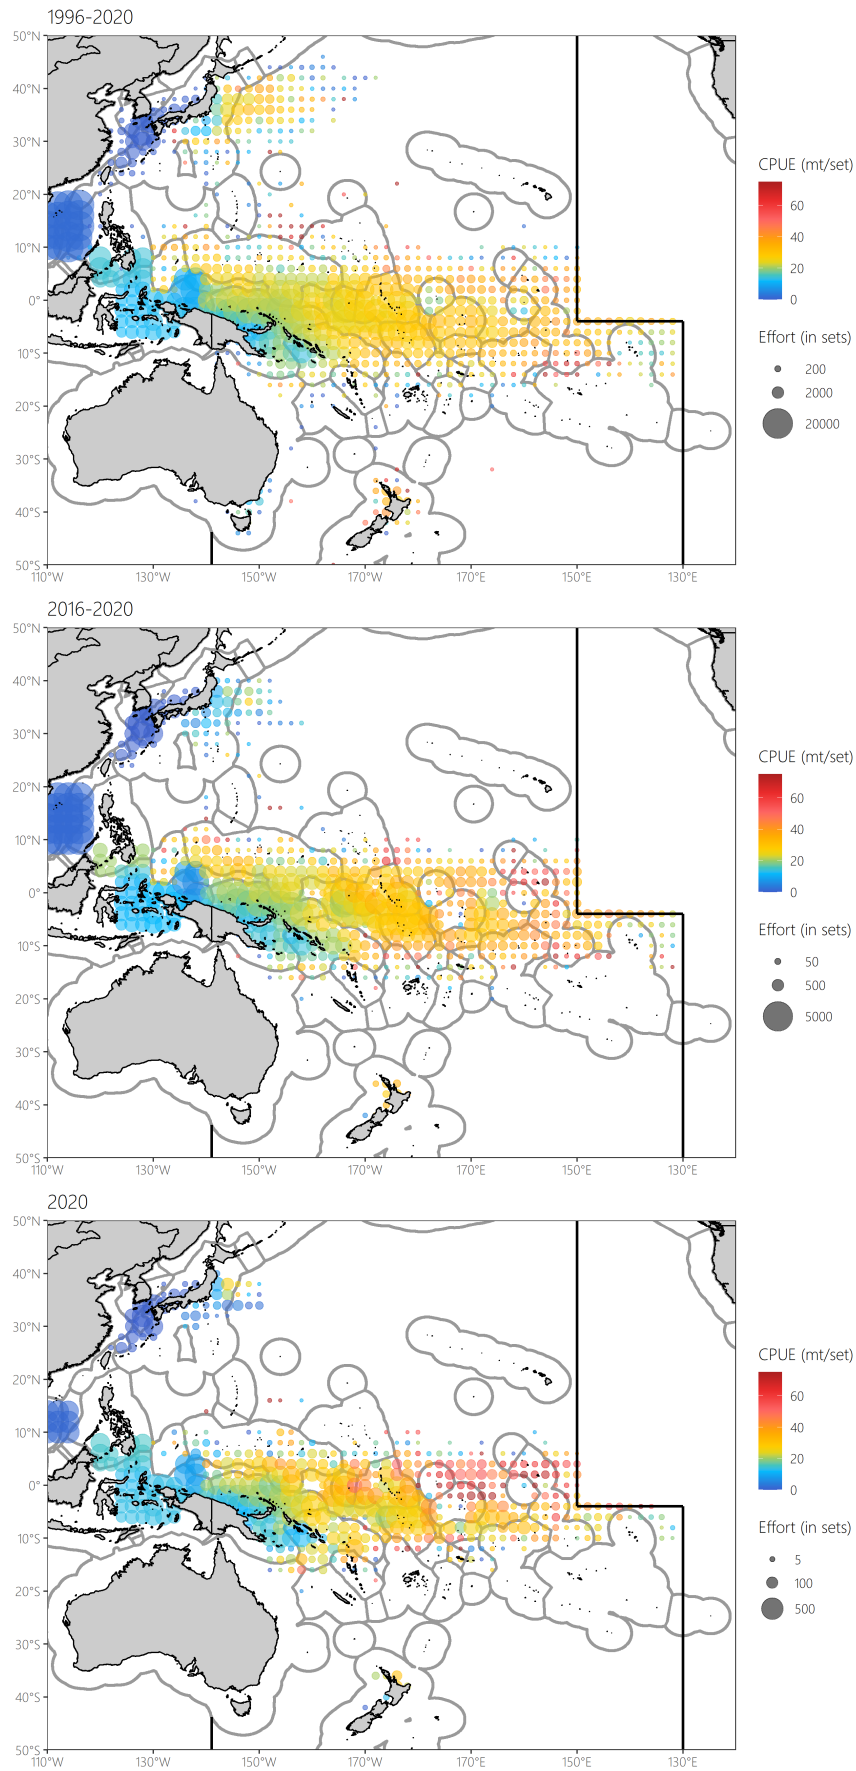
1996-2020

50°N
40°N
30°N
20°N
10°N
0°
10°S
20°S
30°S
40°S
50°S

110°W 130°W 150°W 170°W 170°E 150°E 130°E

CPUE (mt/set)
60
40
20
0

Effort (in sets)
200
2000
20000

2016-2020

50°N
40°N
30°N
20°N
10°N
0°
10°S
20°S
30°S
40°S
50°S

110°W 130°W 150°W 170°W 170°E 150°E 130°E

CPUE (mt/set)
60
40
20
0

Effort (in sets)
50
500
5000

2020

50°N
40°N
30°N
20°N
10°N
0°
10°S
20°S
30°S
40°S
50°S

110°W 130°W 150°W 170°W 170°E 150°E 130°E

CPUE (mt/set)
60
40
20
0

Effort (in sets)
5
100
500